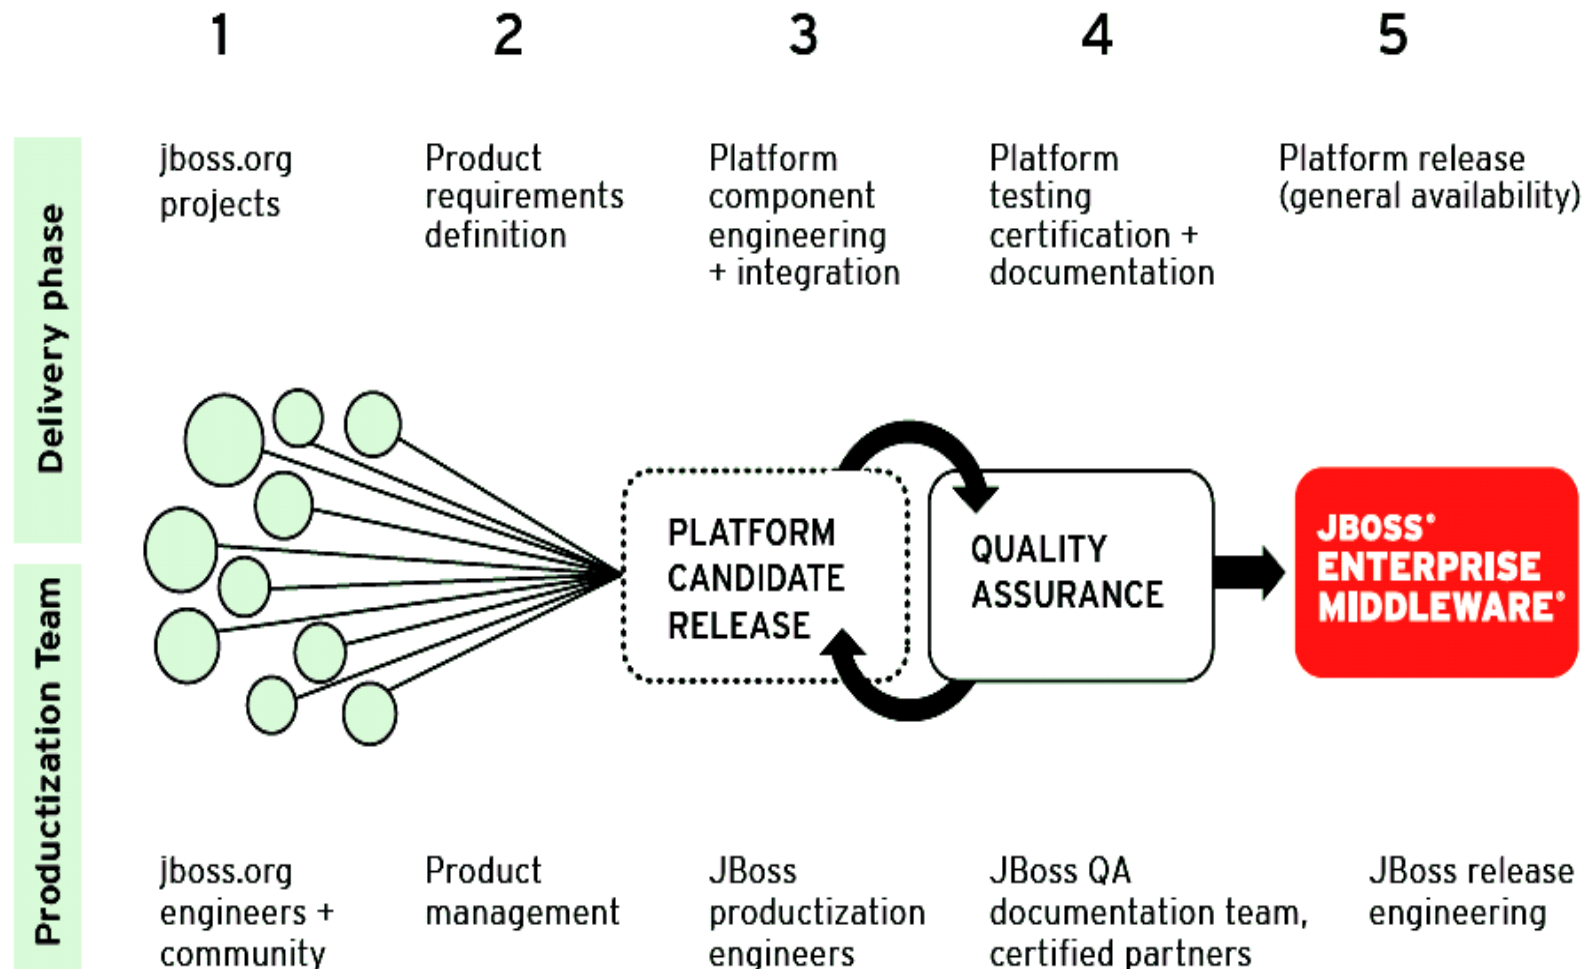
1 2 3 4 5

Delivery phase

jboss.org projects

Product requirements definition

Platform component engineering + integration

Platform testing certification + documentation

Platform release (general availability)

PLATFORM CANDIDATE RELEASE

QUALITY ASSURANCE

JBOSS® ENTERPRISE MIDDLEWARE®

Productization Team

jboss.org engineers + community

Product management

JBoss productization engineers

JBoss QA documentation team, certified partners

JBoss release engineering